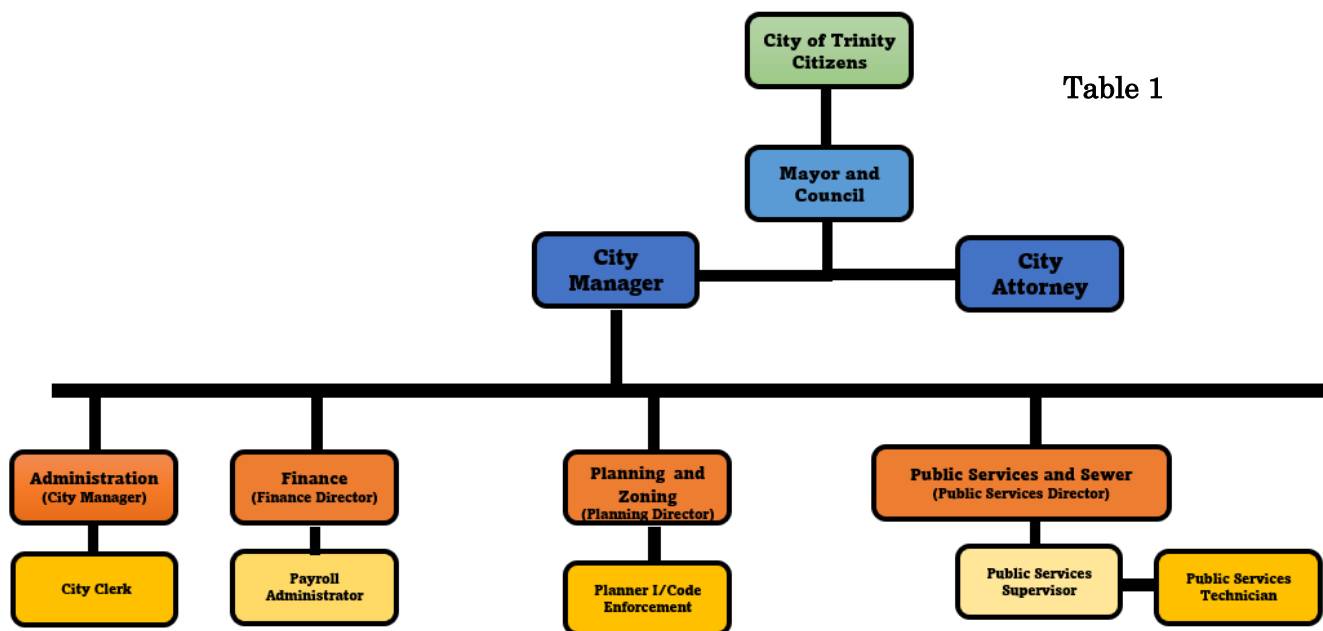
Table 1

City of Trinity Citizens

Mayor and Council

City Manager

City Attorney

Administration (City Manager)

City Clerk

Finance (Finance Director)

Payroll Administrator

Planning and Zoning (Planning Director)

Planner I/Code Enforcement

Public Services and Sewer (Public Services Director)

Public Services Supervisor

Public Services Technician